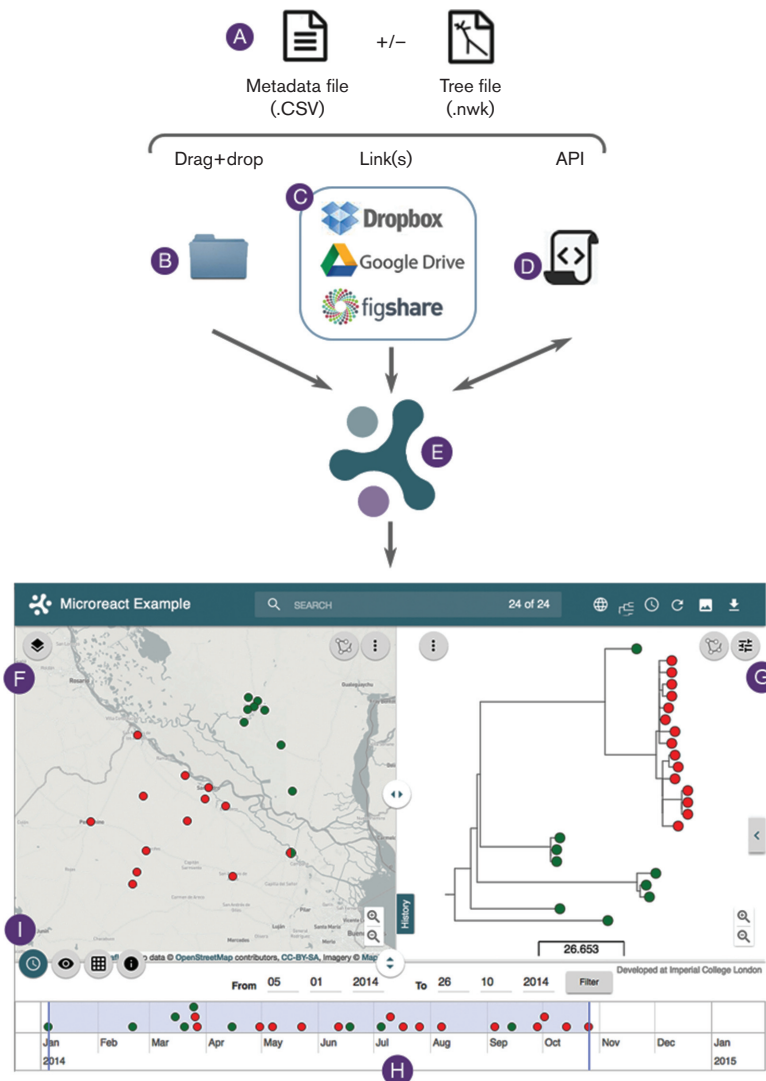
A

Metadata file (.CSV)

+/−

Tree file (.nwk)

Drag+drop

Link(s)

API

B

C

Dropbox

Google Drive

figshare

D

E

Microreact Example

SEARCH

24 of 24

F

G

History

26.653

I

o data © OpenStreetMap contributors, CC-BY-SA, Imagery © Map

Developed at Imperial College London

From 05 01 2014 To 26 10 2014 Filter

Jan 2014 Feb Mar Apr May Jun Jul Aug Sep Oct Nov Dec Jan 2015

H